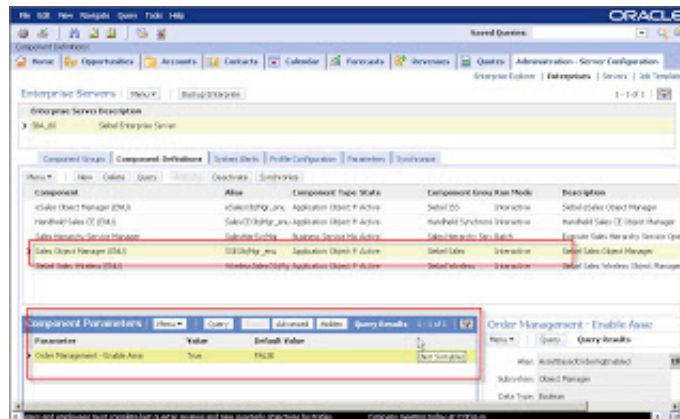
File Edit View Navigate Query Tools Help

ORACLE

Saved Queries:

Component Definitions

Home | Opportunities | Accounts | Contacts | Calendar | Forecasts | Revenues | Quotes | Administration - Server Configuration

Enterprise Explorer | Enterprises | Servers | Job Templates

Enterprise Servers | Menu ▾ | Backup Enterprise

1 - 1 of 1

| Enterprise Server | Description |
|---|---|
| SBA_81 | Siebel Enterprise Server |

Component Groups | Component Definitions | System Alerts | Profile Configuration | Parameters | Synchronize

Menu ▾ | New | Delete | Query | Activate | Deactivate | Synchronize

| Component | Alias | Component Type | State | Component Group | Run Mode | Description |
|---|---|---|---|---|---|---|
| eSales Object Manager (ENU) | eSalesObjMgr_enu | Application Object M | Active | Siebel ISS | Interactive | Siebel eSales Object Manager |
| Handheld Sales CE (ENU) | SalesCEObjMgr_enu | Application Object M | Active | Handheld Synchroni | Interactive | Handheld Sales CE Object Manager |
| Sales Hierarchy Service Manager | SalesHierSvcMgr | Business Service Mu | Active | Sales Hierarchy Svc | Batch | Execute Sales Hierarchy Service Oper |
| Sales Object Manager (ENU) | SSEObjMgr_enu | Application Object M | Active | Siebel Sales | Interactive | Siebel Sales Object Manager |
| Siebel Sales Wireless (ENU) | WirelessSalesObjMg | Application Object M | Active | Siebel Wireless | Interactive | Siebel Sales Wireless Object Manager |

Component Parameters | Menu ▾ | Query | Advanced | Hidden | Query Results | 1 - 1 of 1

| Parameter | Value | Default Value |
|---|---|---|
| Order Management - Enable Asse | True | FALSE |

Not Sortable

Order Management - Enable Asse

Menu ▾ | Query | Query Results

Alias: AssetBasedOrderingEnabled

Subsystem: Object Manager

Data Type: Boolean